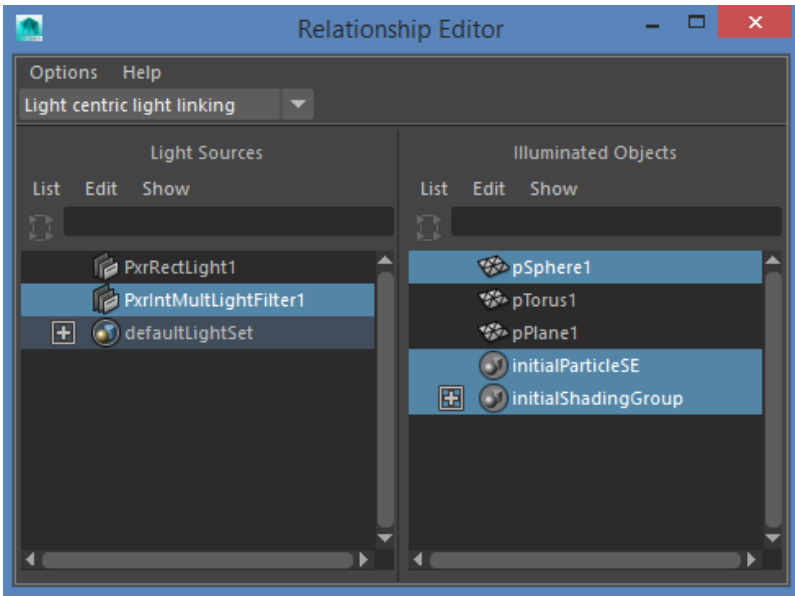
Relationship Editor

Options Help

Light centric light linking

Light Sources

List Edit Show

PxrRectLight1
PxrIntMultLightFilter1
defaultLightSet

Illuminated Objects

List Edit Show

pSphere1
pTorus1
pPlane1
initialParticleSE
initialShadingGroup